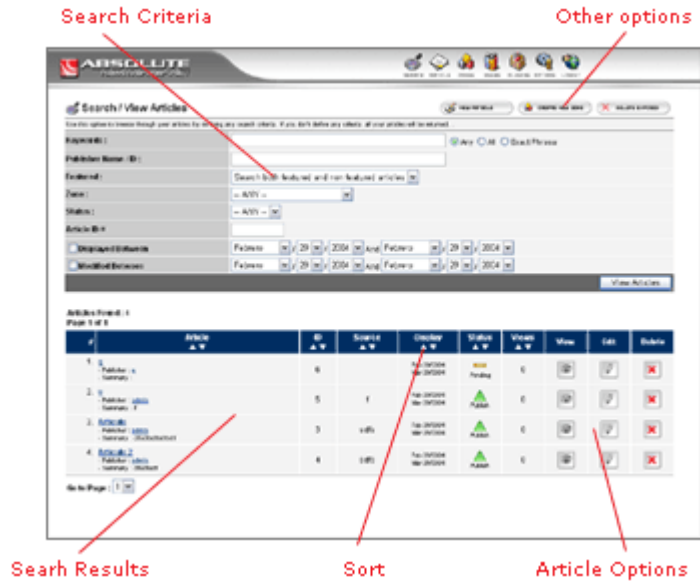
Search Criteria

Other options

ABSOLUTE

Search / View Articles

Keywords :

Any All Exact Phrase

Publisher Name / ID :

Featured :

Search both featured and non featured articles

Zone :

-- ANY --

Status :

-- ANY --

Article ID :

Displayed Between

February 29 2004 And February 29 2004

Modified Between

February 29 2004 And February 29 2004

View Articles

Articles Found : 4
Page 1 of 1

| # | Article | ID | Source | Display | Status | Views | View | Edit | Delete |
|---|---|---|---|---|---|---|---|---|---|
| 1. | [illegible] | 6 | | | Pending | 0 | | | |
| 2. | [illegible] | 5 | f | | Publish | 0 | | | |
| 3. | Article | 3 | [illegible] | | Publish | 0 | | | |
| 4. | Article 2 | 4 | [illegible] | | Publish | 0 | | | |

Go to Page : 1

Searh Results

Sort

Article Options